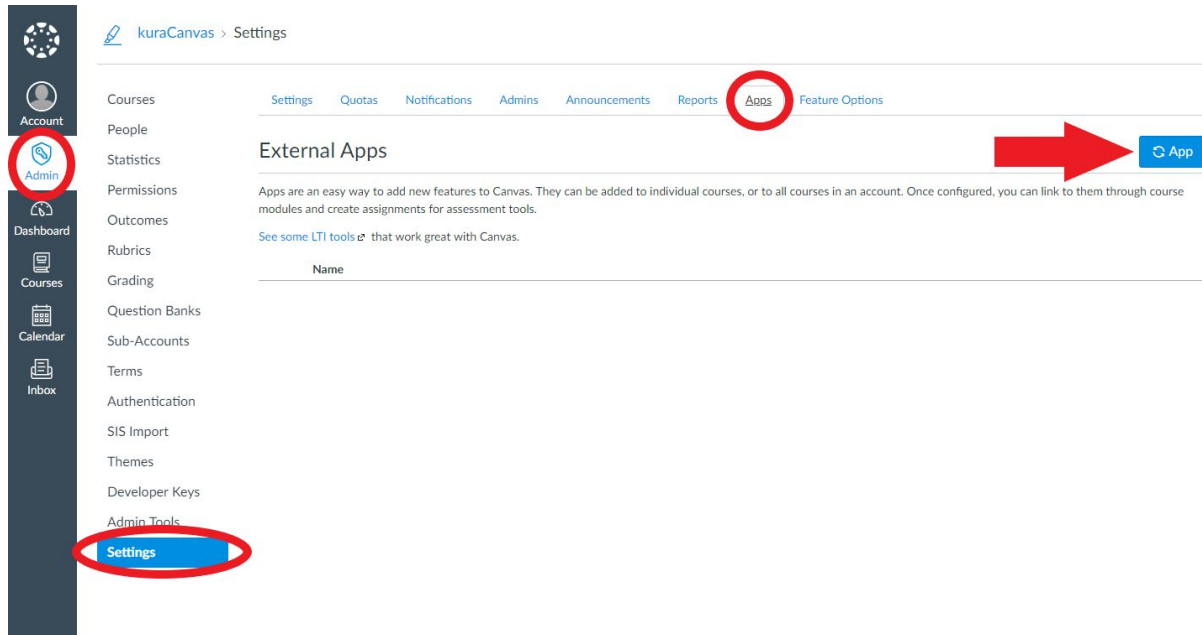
Account
Admin
Dashboard
Courses
Calendar
Inbox

kuraCanvas > Settings

Courses
People
Statistics
Permissions
Outcomes
Rubrics
Grading
Question Banks
Sub-Accounts
Terms
Authentication
SIS Import
Themes
Developer Keys
Admin Tools
Settings

Settings Quotas Notifications Admins Announcements Reports Apps Feature Options

External Apps

App

Apps are an easy way to add new features to Canvas. They can be added to individual courses, or to all courses in an account. Once configured, you can link to them through course modules and create assignments for assessment tools.

See some LTI tools that work great with Canvas.

Name